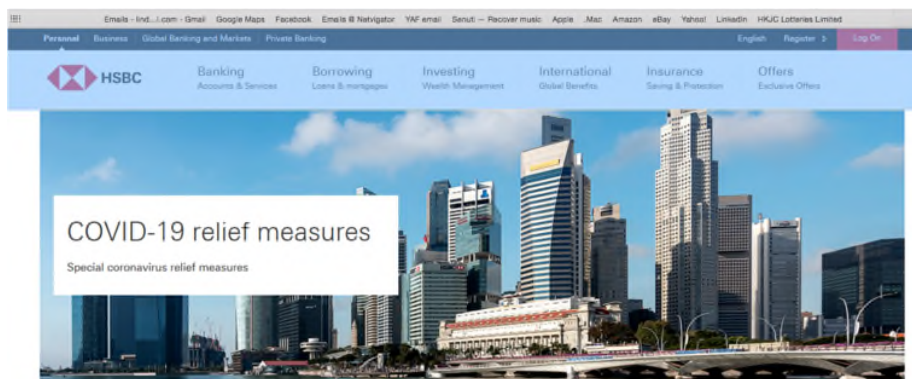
Emails - lind....com - Gmail Google Maps Facebook Emails B Netvigator YAF email Senuti — Recover music Apple .Mac Amazon eBay Yahoo! LinkedIn HKJC Lotteries Limited

Personal Business Global Banking and Markets Private Banking English Register > Log On

HSBC

Banking
Accounts & Services

Borrowing
Loans & mortgages

Investing
Wealth Management

International
Global Benefits

Insurance
Saving & Protection

Offers
Exclusive Offers

COVID-19 relief measures

Special coronavirus relief measures